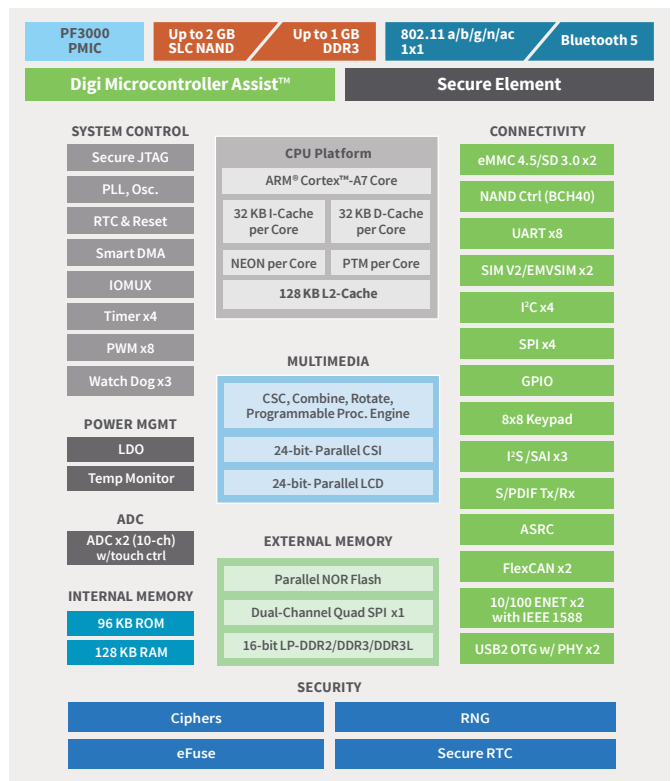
PF3000 PMIC

Up to 2 GB SLC NAND

Up to 1 GB DDR3

802.11 a/b/g/n/ac 1x1

Bluetooth 5

Digi Microcontroller Assist™

Secure Element

SYSTEM CONTROL

Secure JTAG

PLL, Osc.

RTC & Reset

Smart DMA

IOMUX

Timer x4

PWM x8

Watch Dog x3

POWER MGMT

LDO

Temp Monitor

ADC

ADC x2 (10-ch) w/touch ctrl

INTERNAL MEMORY

96 KB ROM

128 KB RAM

CPU Platform

ARM® Cortex™-A7 Core

32 KB I-Cache per Core

32 KB D-Cache per Core

NEON per Core

PTM per Core

128 KB L2-Cache

MULTIMEDIA

CSC, Combine, Rotate, Programmable Proc. Engine

24-bit- Parallel CSI

24-bit- Parallel LCD

EXTERNAL MEMORY

Parallel NOR Flash

Dual-Channel Quad SPI x1

16-bit LP-DDR2/DDR3/DDR3L

CONNECTIVITY

eMMC 4.5/SD 3.0 x2

NAND Ctrl (BCH40)

UART x8

SIM V2/EMVSIM x2

I$^2$C x4

SPI x4

GPIO

8x8 Keypad

I$^2$S /SAI x3

S/PDIF Tx/Rx

ASRC

FlexCAN x2

10/100 ENET x2 with IEEE 1588

USB2 OTG w/ PHY x2

SECURITY

Ciphers

RNG

eFuse

Secure RTC